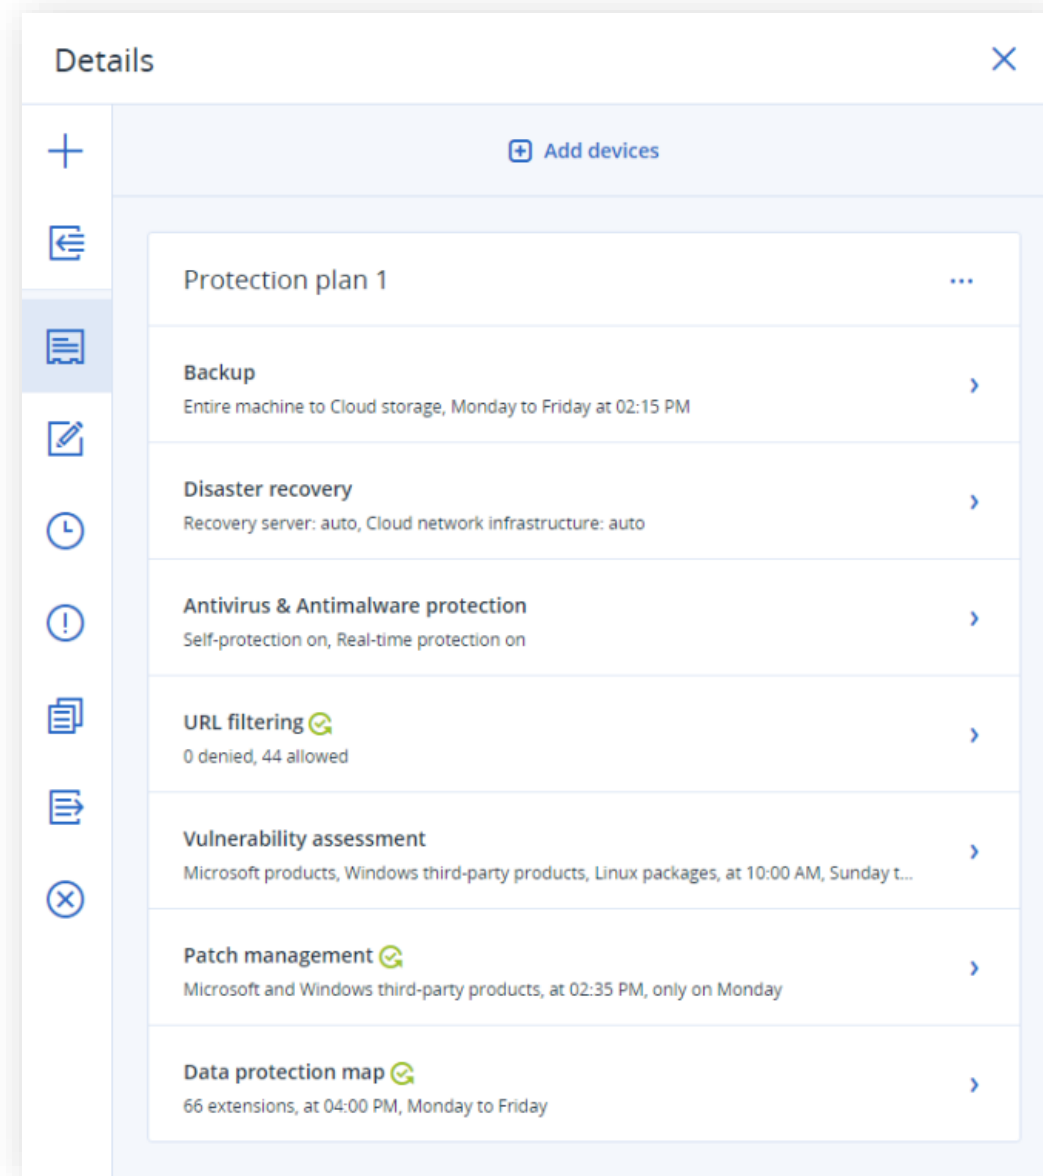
Details

Add devices

Protection plan 1

Backup
Entire machine to Cloud storage, Monday to Friday at 02:15 PM

Disaster recovery
Recovery server: auto, Cloud network infrastructure: auto

Antivirus & Antimalware protection
Self-protection on, Real-time protection on

URL filtering
0 denied, 44 allowed

Vulnerability assessment
Microsoft products, Windows third-party products, Linux packages, at 10:00 AM, Sunday t...

Patch management
Microsoft and Windows third-party products, at 02:35 PM, only on Monday

Data protection map
66 extensions, at 04:00 PM, Monday to Friday